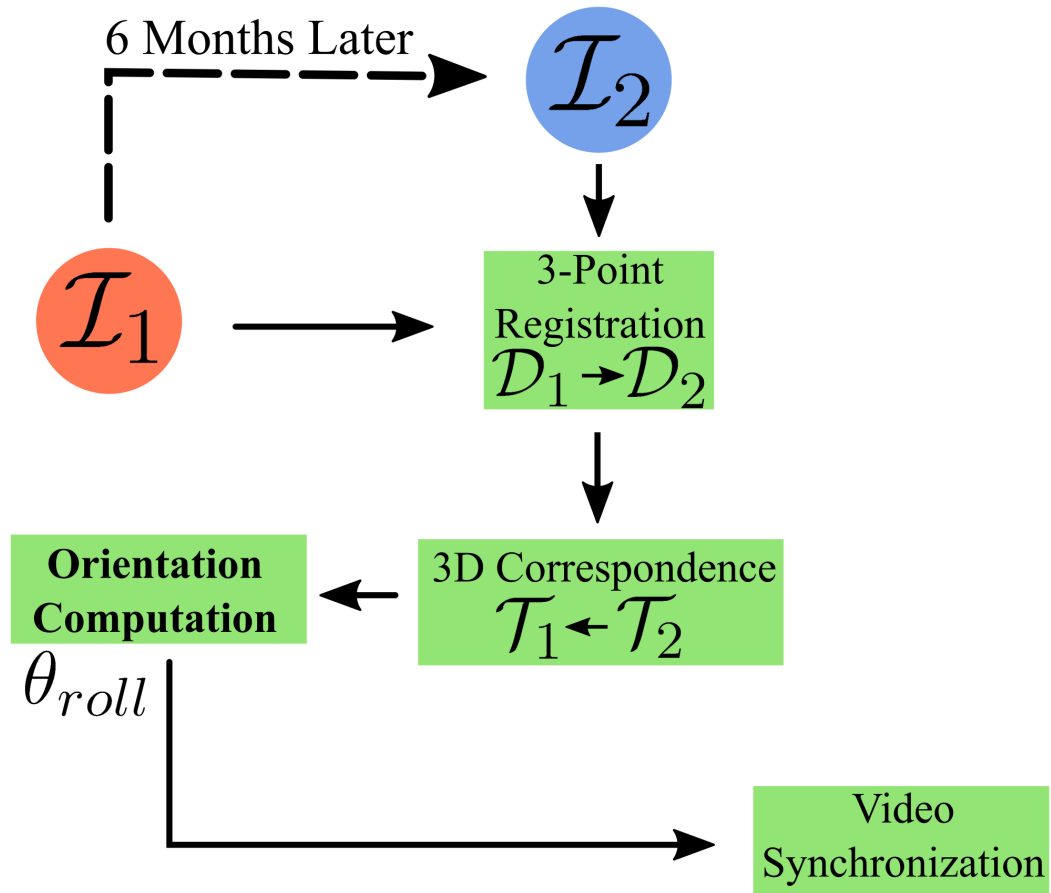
6 Months Later

$\mathcal{I}_2$

$\mathcal{I}_1$

3-Point Registration $\mathcal{D}_1 \rightarrow \mathcal{D}_2$

**Orientation Computation**

3D Correspondence $\mathcal{T}_1 \leftarrow \mathcal{T}_2$

$\theta_{roll}$

Video Synchronization